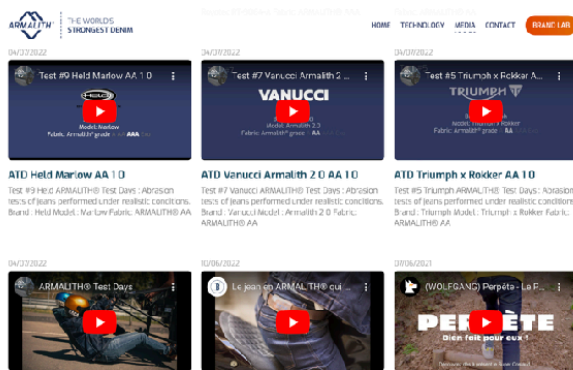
ARMALITH® | THE WORLDS STRONGEST DENIM

HOME TECHNOLOGY MEDIA CONTACT BRAND LAB

04/07/2022

Test #9 Held Marlow AA 1.0

Model: Marlow
Fabric: Armalith® grade AAA

ATD Held Marlow AA 1.0

Test #9 Held ARMALITH® Test Days : Abrasion tests of jeans performed under realistic conditions. Brand : Held Model : Marlow Fabric: ARMALITH® AA

04/07/2022

Test #7 Vanucci Armalith 2 ...

VANUCCI

Model: Armalith 2.0
Fabric: Armalith® grade AA

ATD Vanucci Armalith 2.0 AA 1.0

Test #7 Vanucci ARMALITH® Test Days : Abrasion tests of jeans performed under realistic conditions. Brand : Vanucci Model : Armalith 2.0 Fabric: ARMALITH® AA

04/07/2022

Test #5 Triumph x Rokker A...

TRIUMPH

Fabric: Armalith® grade AA

ATD Triumph x Rokker AA 1.0

Test #5 Triumph ARMALITH® Test Days : Abrasion tests of jeans performed under realistic conditions. Brand : Triumph Model : Triumph x Rokker Fabric: ARMALITH® AA

04/07/2022

ARMALITH® Test Days

10/06/2022

Le jean en ARMALITH® qui ...

07/06/2021

(WOLFGANG) Perpète - Le F...

PERPÈTE
Bien fait pour eux !